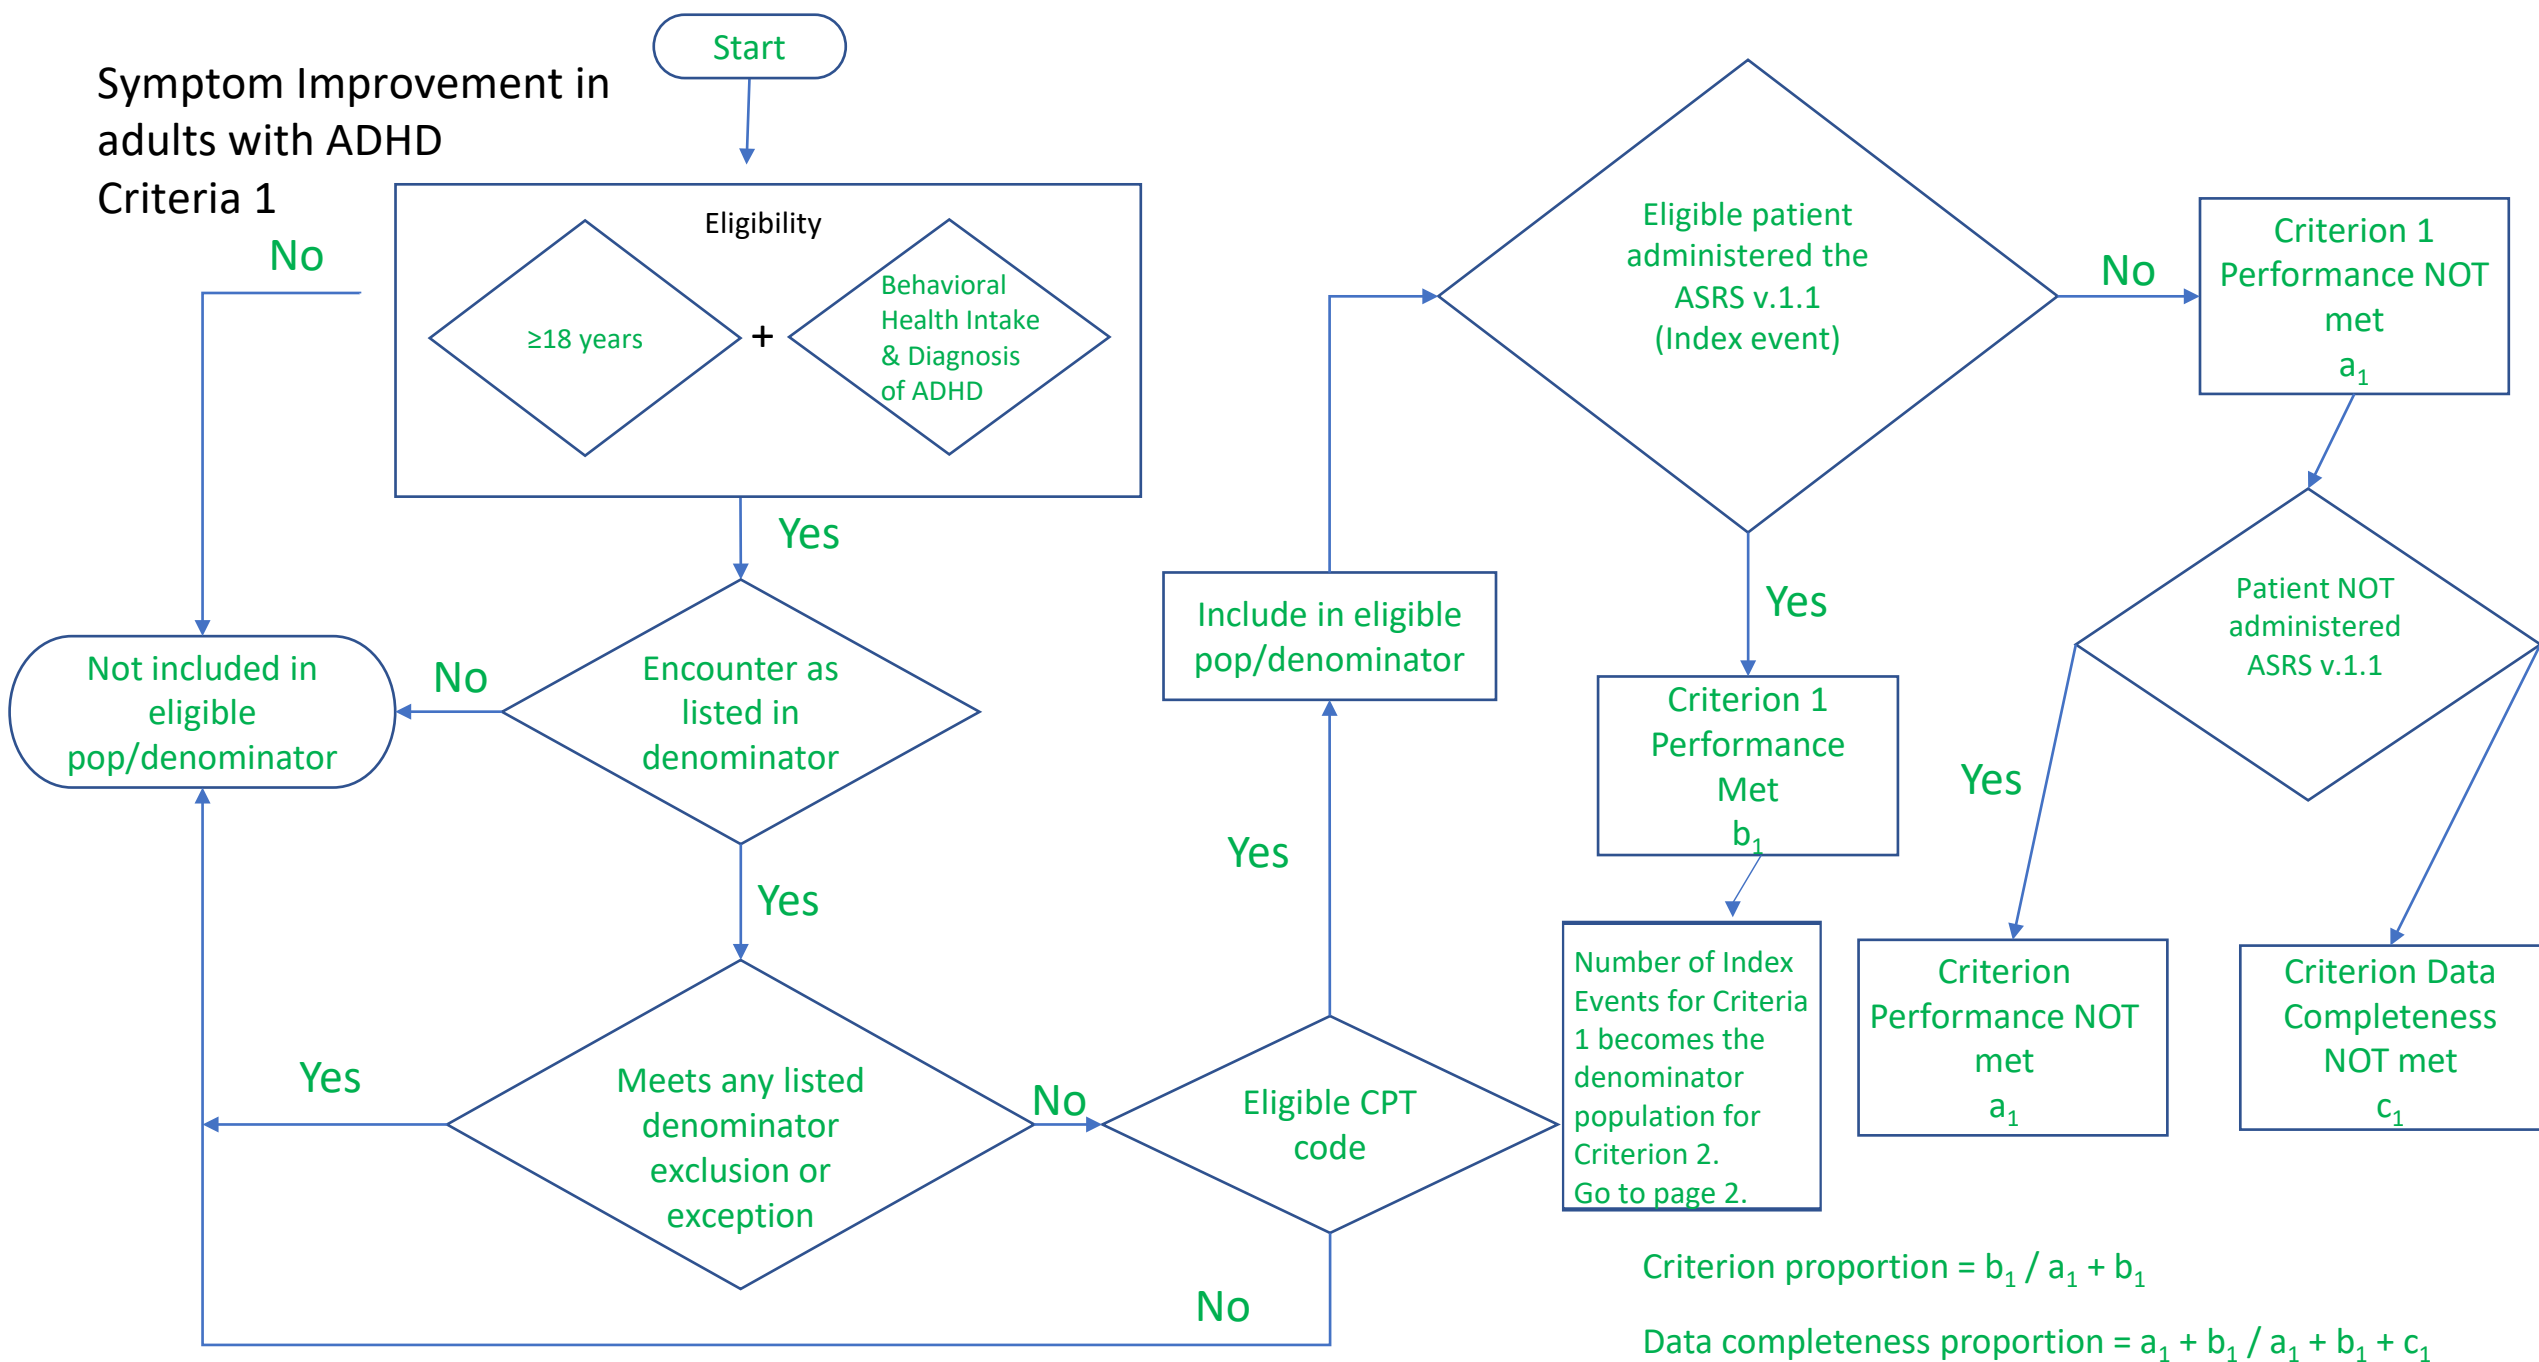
Symptom Improvement in adults with ADHD Criteria 1

Start

Eligibility

≥18 years

+

Behavioral Health Intake & Diagnosis of ADHD

No

Yes

Not included in eligible pop/denominator

No

Encounter as listed in denominator

Yes

Yes

Meets any listed denominator exclusion or exception

No

Eligible CPT code

No

Yes

Include in eligible pop/denominator

Eligible patient administered the ASRS v.1.1 (Index event)

No

Criterion 1 Performance NOT met $a_1$

Yes

Criterion 1 Performance Met $b_1$

Patient NOT administered ASRS v.1.1

Yes

Number of Index Events for Criteria 1 becomes the denominator population for Criterion 2. Go to page 2.

Criterion Performance NOT met $a_1$

Criterion Data Completeness NOT met $c_1$

Criterion proportion = $b_1$ / $a_1$ + $b_1$

Data completeness proportion = $a_1$ + $b_1$ / $a_1$ + $b_1$ + $c_1$